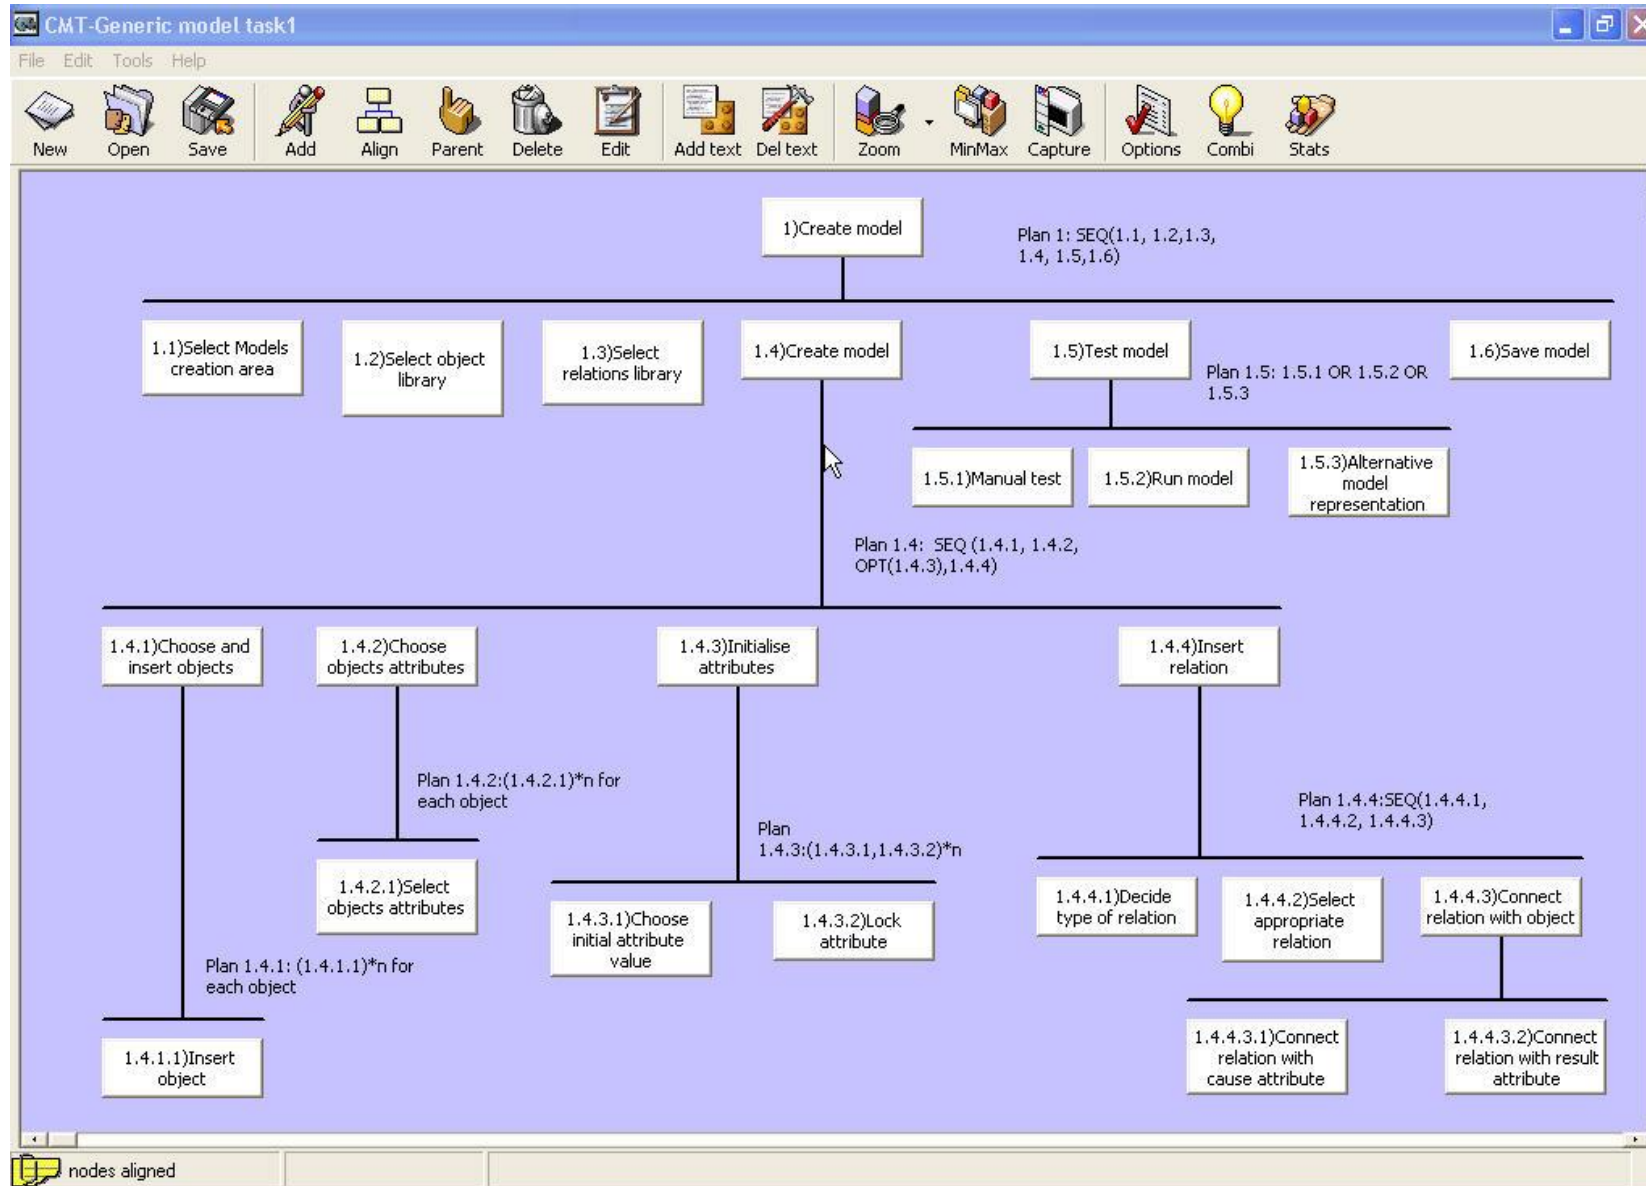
CMT-Generic model task1

File Edit Tools Help

New Open Save Add Align Parent Delete Edit Add text Del text Zoom MinMax Capture Options Combi Stats

1)Create model

Plan 1: SEQ(1.1, 1.2,1.3, 1.4, 1.5,1.6)

1.1)Select Models creation area

1.2)Select object library

1.3)Select relations library

1.4)Create model

1.5)Test model

Plan 1.5: 1.5.1 OR 1.5.2 OR 1.5.3

1.6)Save model

1.5.1)Manual test

1.5.2)Run model

1.5.3)Alternative model representation

Plan 1.4: SEQ (1.4.1, 1.4.2, OPT(1.4.3),1.4.4)

1.4.1)Choose and insert objects

1.4.2)Choose objects attributes

1.4.3)Initialise attributes

1.4.4)Insert relation

Plan 1.4.2:(1.4.2.1)*n for each object

Plan 1.4.3:(1.4.3.1,1.4.3.2)*n

Plan 1.4.4:SEQ(1.4.4.1, 1.4.4.2, 1.4.4.3)

1.4.2.1)Select objects attributes

1.4.3.1)Choose initial attribute value

1.4.3.2)Lock attribute

1.4.4.1)Decide type of relation

1.4.4.2)Select appropriate relation

1.4.4.3)Connect relation with object

Plan 1.4.1: (1.4.1.1)*n for each object

1.4.1.1)Insert object

1.4.4.3.1)Connect relation with cause attribute

1.4.4.3.2)Connect relation with result attribute

nodes aligned